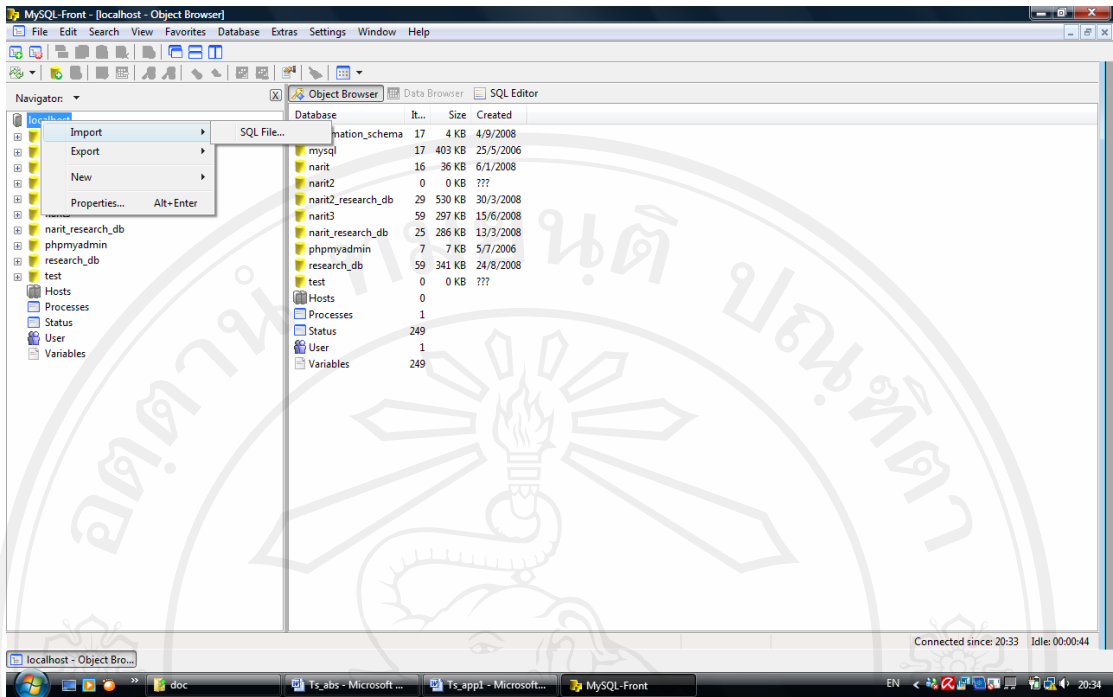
MySQL-Front - [localhost - Object Browser]

File Edit Search View Favorites Database Extras Settings Window Help

Navigator: ▾

localhost

Import

SQL File...

Export

New

Properties... Alt+Enter

narit_research_db

phpmyadmin

research_db

test

Hosts

Processes

Status

User

Variables

Object Browser Data Browser SQL Editor

| Database | It... | Size | Created |
|---|---|---|---|
| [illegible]mation_schema | 17 | 4 KB | 4/9/2008 |
| mysql | 17 | 403 KB | 25/5/2006 |
| narit | 16 | 36 KB | 6/1/2008 |
| narit2 | 0 | 0 KB | ??? |
| narit2_research_db | 29 | 530 KB | 30/3/2008 |
| narit3 | 59 | 297 KB | 15/6/2008 |
| narit_research_db | 25 | 286 KB | 13/3/2008 |
| phpmyadmin | 7 | 7 KB | 5/7/2006 |
| research_db | 59 | 341 KB | 24/8/2008 |
| test | 0 | 0 KB | ??? |
| Hosts | 0 | | |
| Processes | 1 | | |
| Status | 249 | | |
| User | 1 | | |
| Variables | 249 | | |

Connected since: 20:33 Idle: 00:00:44

localhost - Object Bro...

doc

Ts_abs - Microsoft ...

Ts_app1 - Microsoft...

MySQL-Front

EN 20:34